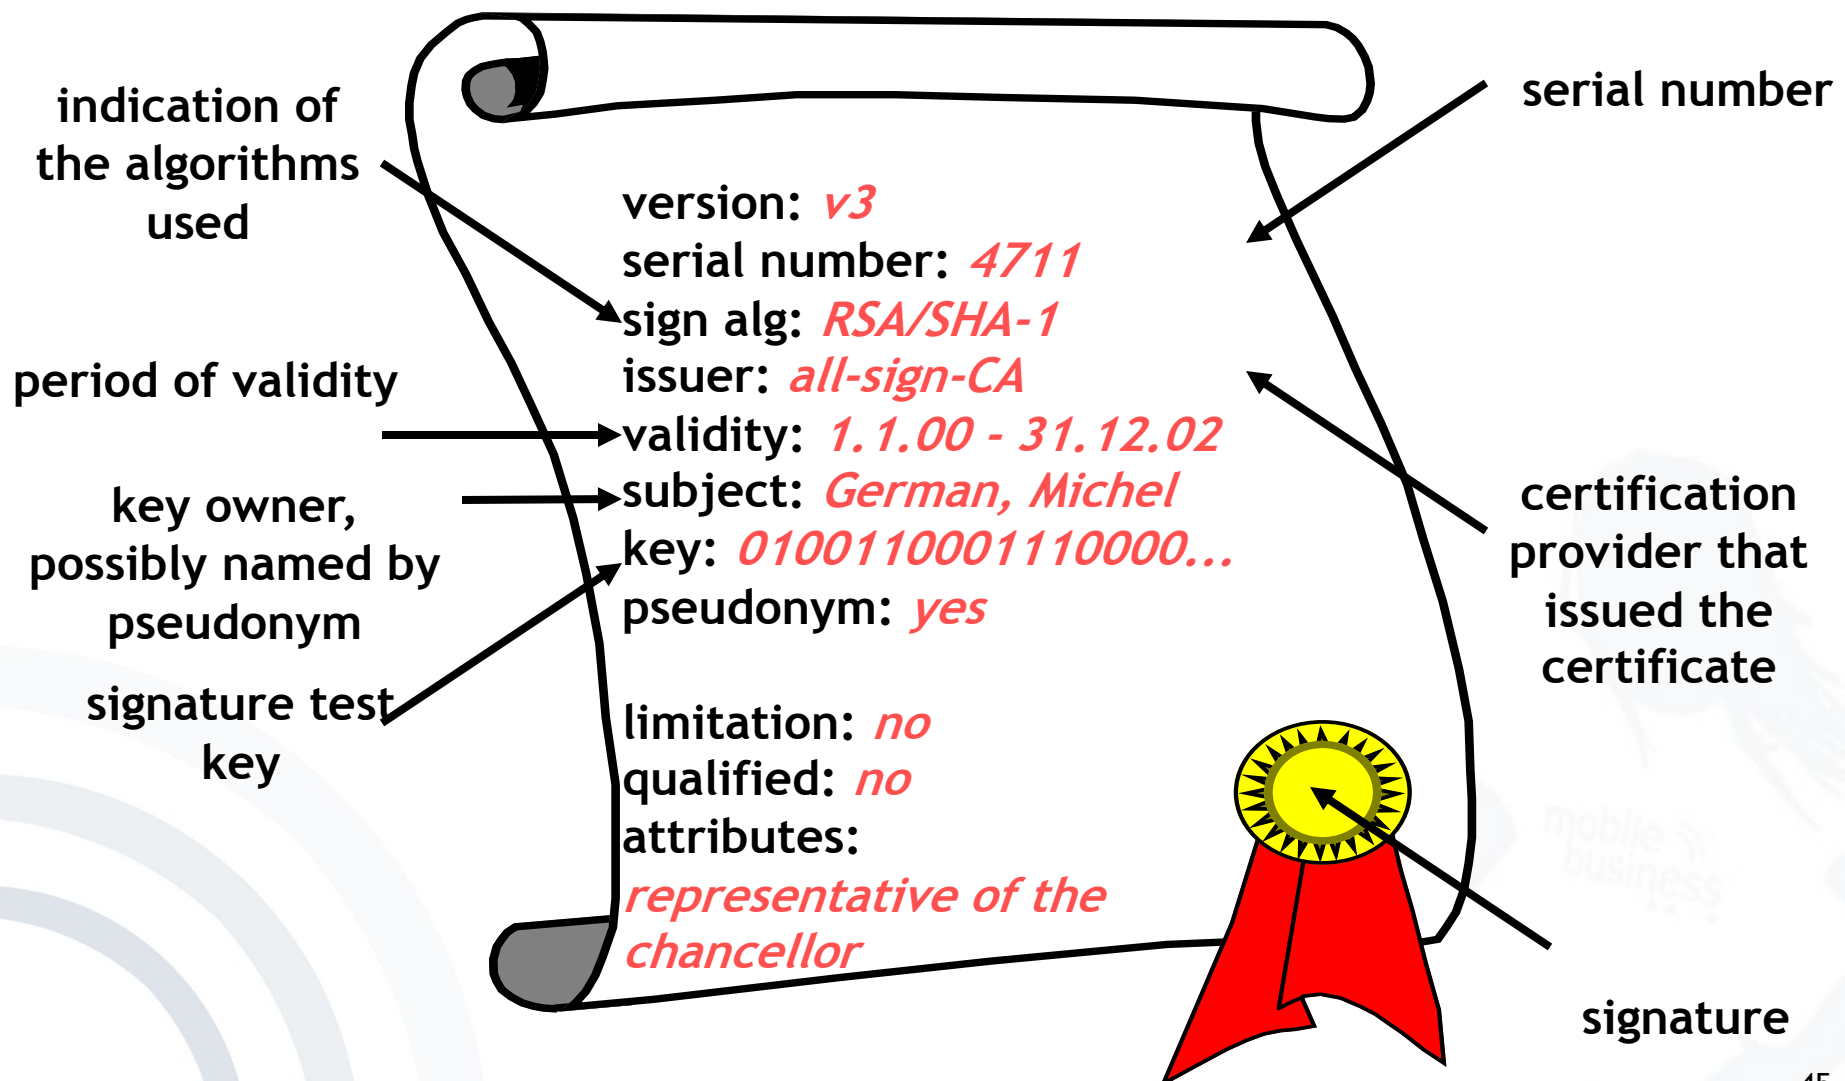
indication of the algorithms used

period of validity

key owner, possibly named by pseudonym

signature test key

version: v3
serial number: 4711
sign alg: RSA/SHA-1
issuer: all-sign-CA
validity: 1.1.00 - 31.12.02
subject: German, Michel
key: 0100110001110000...
pseudonym: yes

limitation: no
qualified: no
attributes:
representative of the chancellor

serial number

certification provider that issued the certificate

signature

mobile business

45